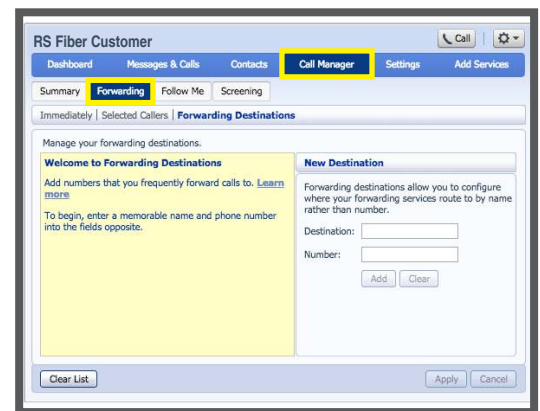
RS Fiber Customer

Call

Dashboard | Messages & Calls | Contacts | Call Manager | Settings | Add Services

Summary | Forwarding | Follow Me | Screening

Immediately | Selected Callers | Forwarding Destinations

Manage your forwarding destinations.

Welcome to Forwarding Destinations

Add numbers that you frequently forward calls to. Learn more

To begin, enter a memorable name and phone number into the fields opposite.

New Destination

Forwarding destinations allow you to configure where your forwarding services route to by name rather than number.

Destination:

Number:

Add | Clear

Clear List

Apply | Cancel